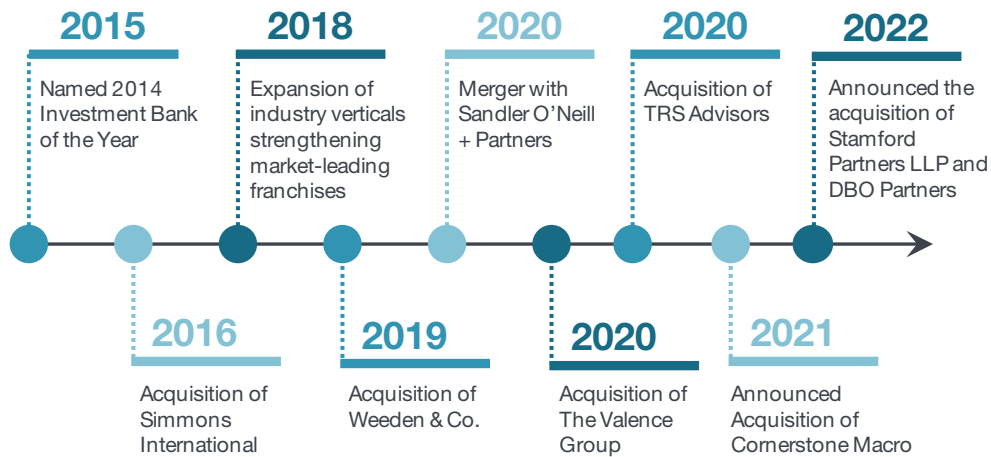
2015
Named 2014 Investment Bank of the Year

2018
Expansion of industry verticals strengthening market-leading franchises

2020
Merger with Sandler O'Neill + Partners

2020
Acquisition of TRS Advisors

2022
Announced the acquisition of Stamford Partners LLP and DBO Partners

2016
Acquisition of Simmons International

2019
Acquisition of Weeden & Co.

2020
Acquisition of The Valence Group

2021
Announced Acquisition of Cornerstone Macro